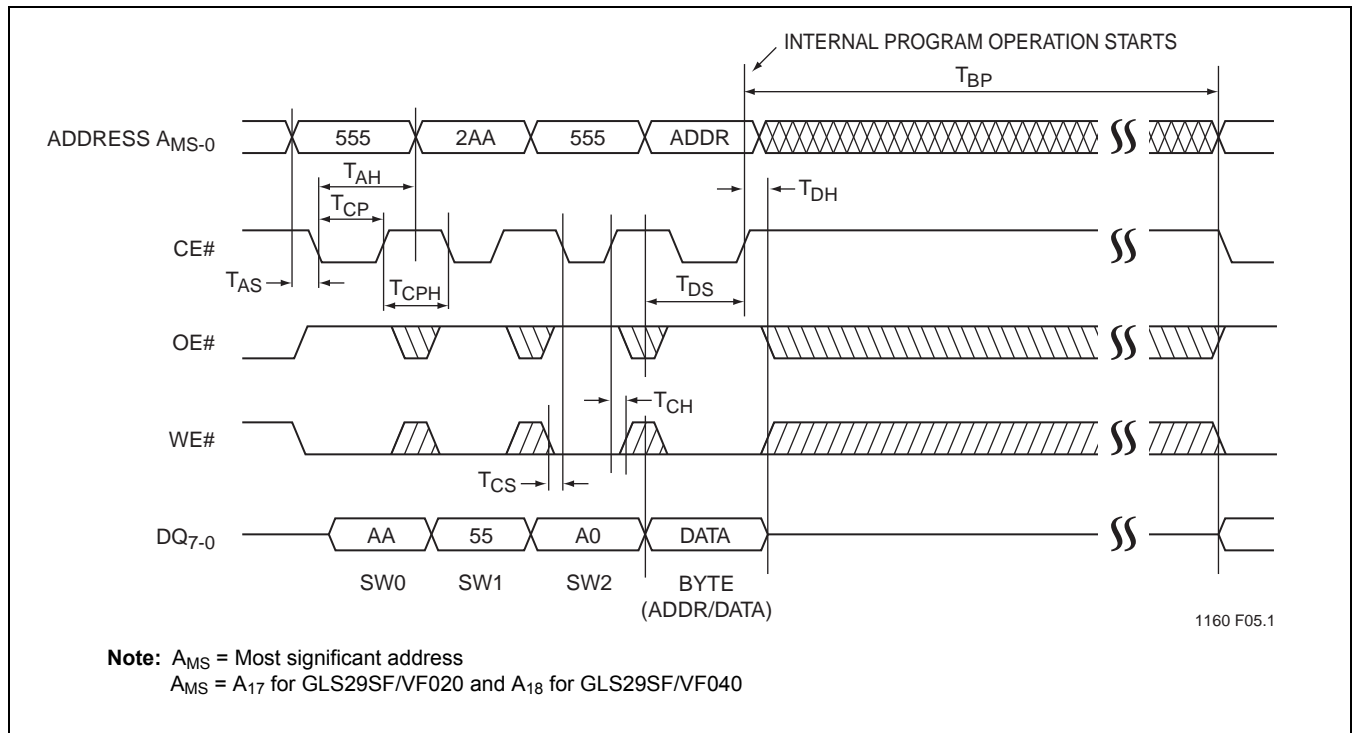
INTERNAL PROGRAM OPERATION STARTS

$T_{BP}$

ADDRESS $A_{MS-0}$

555

2AA

555

ADDR

$T_{AH}$

$T_{DH}$

$T_{CP}$

CE#

$T_{AS}$

$T_{CPH}$

$T_{DS}$

OE#

$T_{CH}$

WE#

$T_{CS}$

$DQ_{7-0}$

AA

55

A0

DATA

SW0

SW1

SW2

BYTE (ADDR/DATA)

1160 F05.1

**Note:** $A_{MS}$ = Most significant address
$A_{MS}$ = $A_{17}$ for GLS29SF/VF020 and $A_{18}$ for GLS29SF/VF040